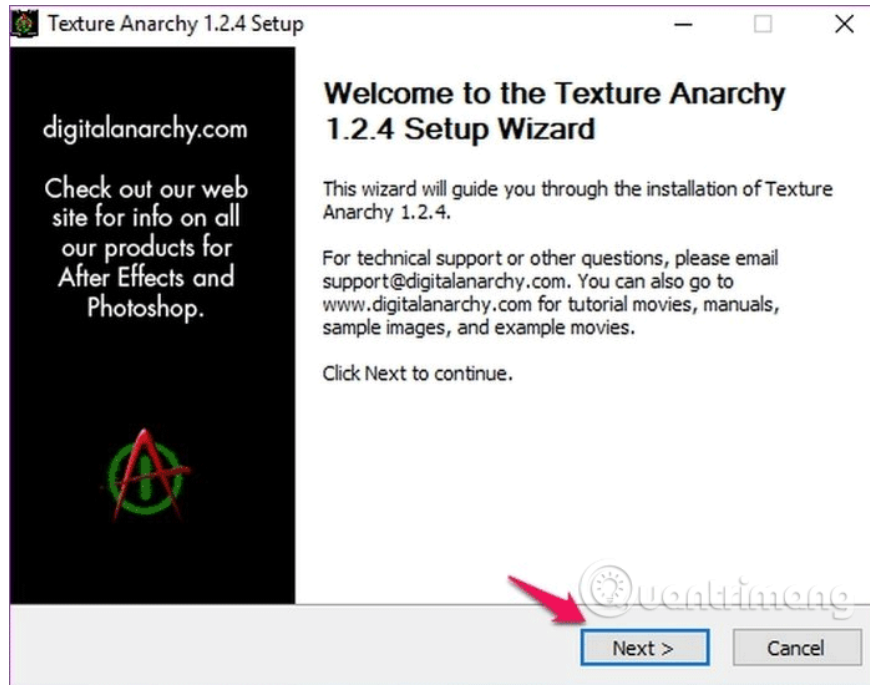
Texture Anarchy 1.2.4 Setup

digitalanarchy.com

Check out our web site for info on all our products for After Effects and Photoshop.

Welcome to the Texture Anarchy 1.2.4 Setup Wizard

This wizard will guide you through the installation of Texture Anarchy 1.2.4.

For technical support or other questions, please email support@digitalanarchy.com. You can also go to www.digitalanarchy.com for tutorial movies, manuals, sample images, and example movies.

Click Next to continue.

Quantrimang

Next >
Cancel